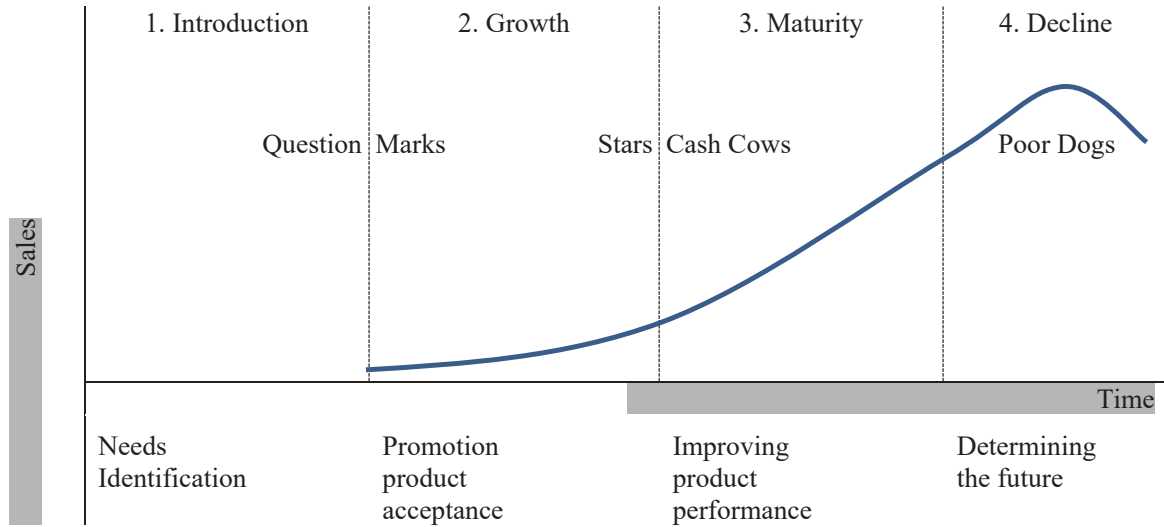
Sales

1. Introduction

2. Growth

3. Maturity

4. Decline

Question Marks

Stars Cash Cows

Poor Dogs

Time

Needs Identification

Promotion product acceptance

Improving product performance

Determining the future